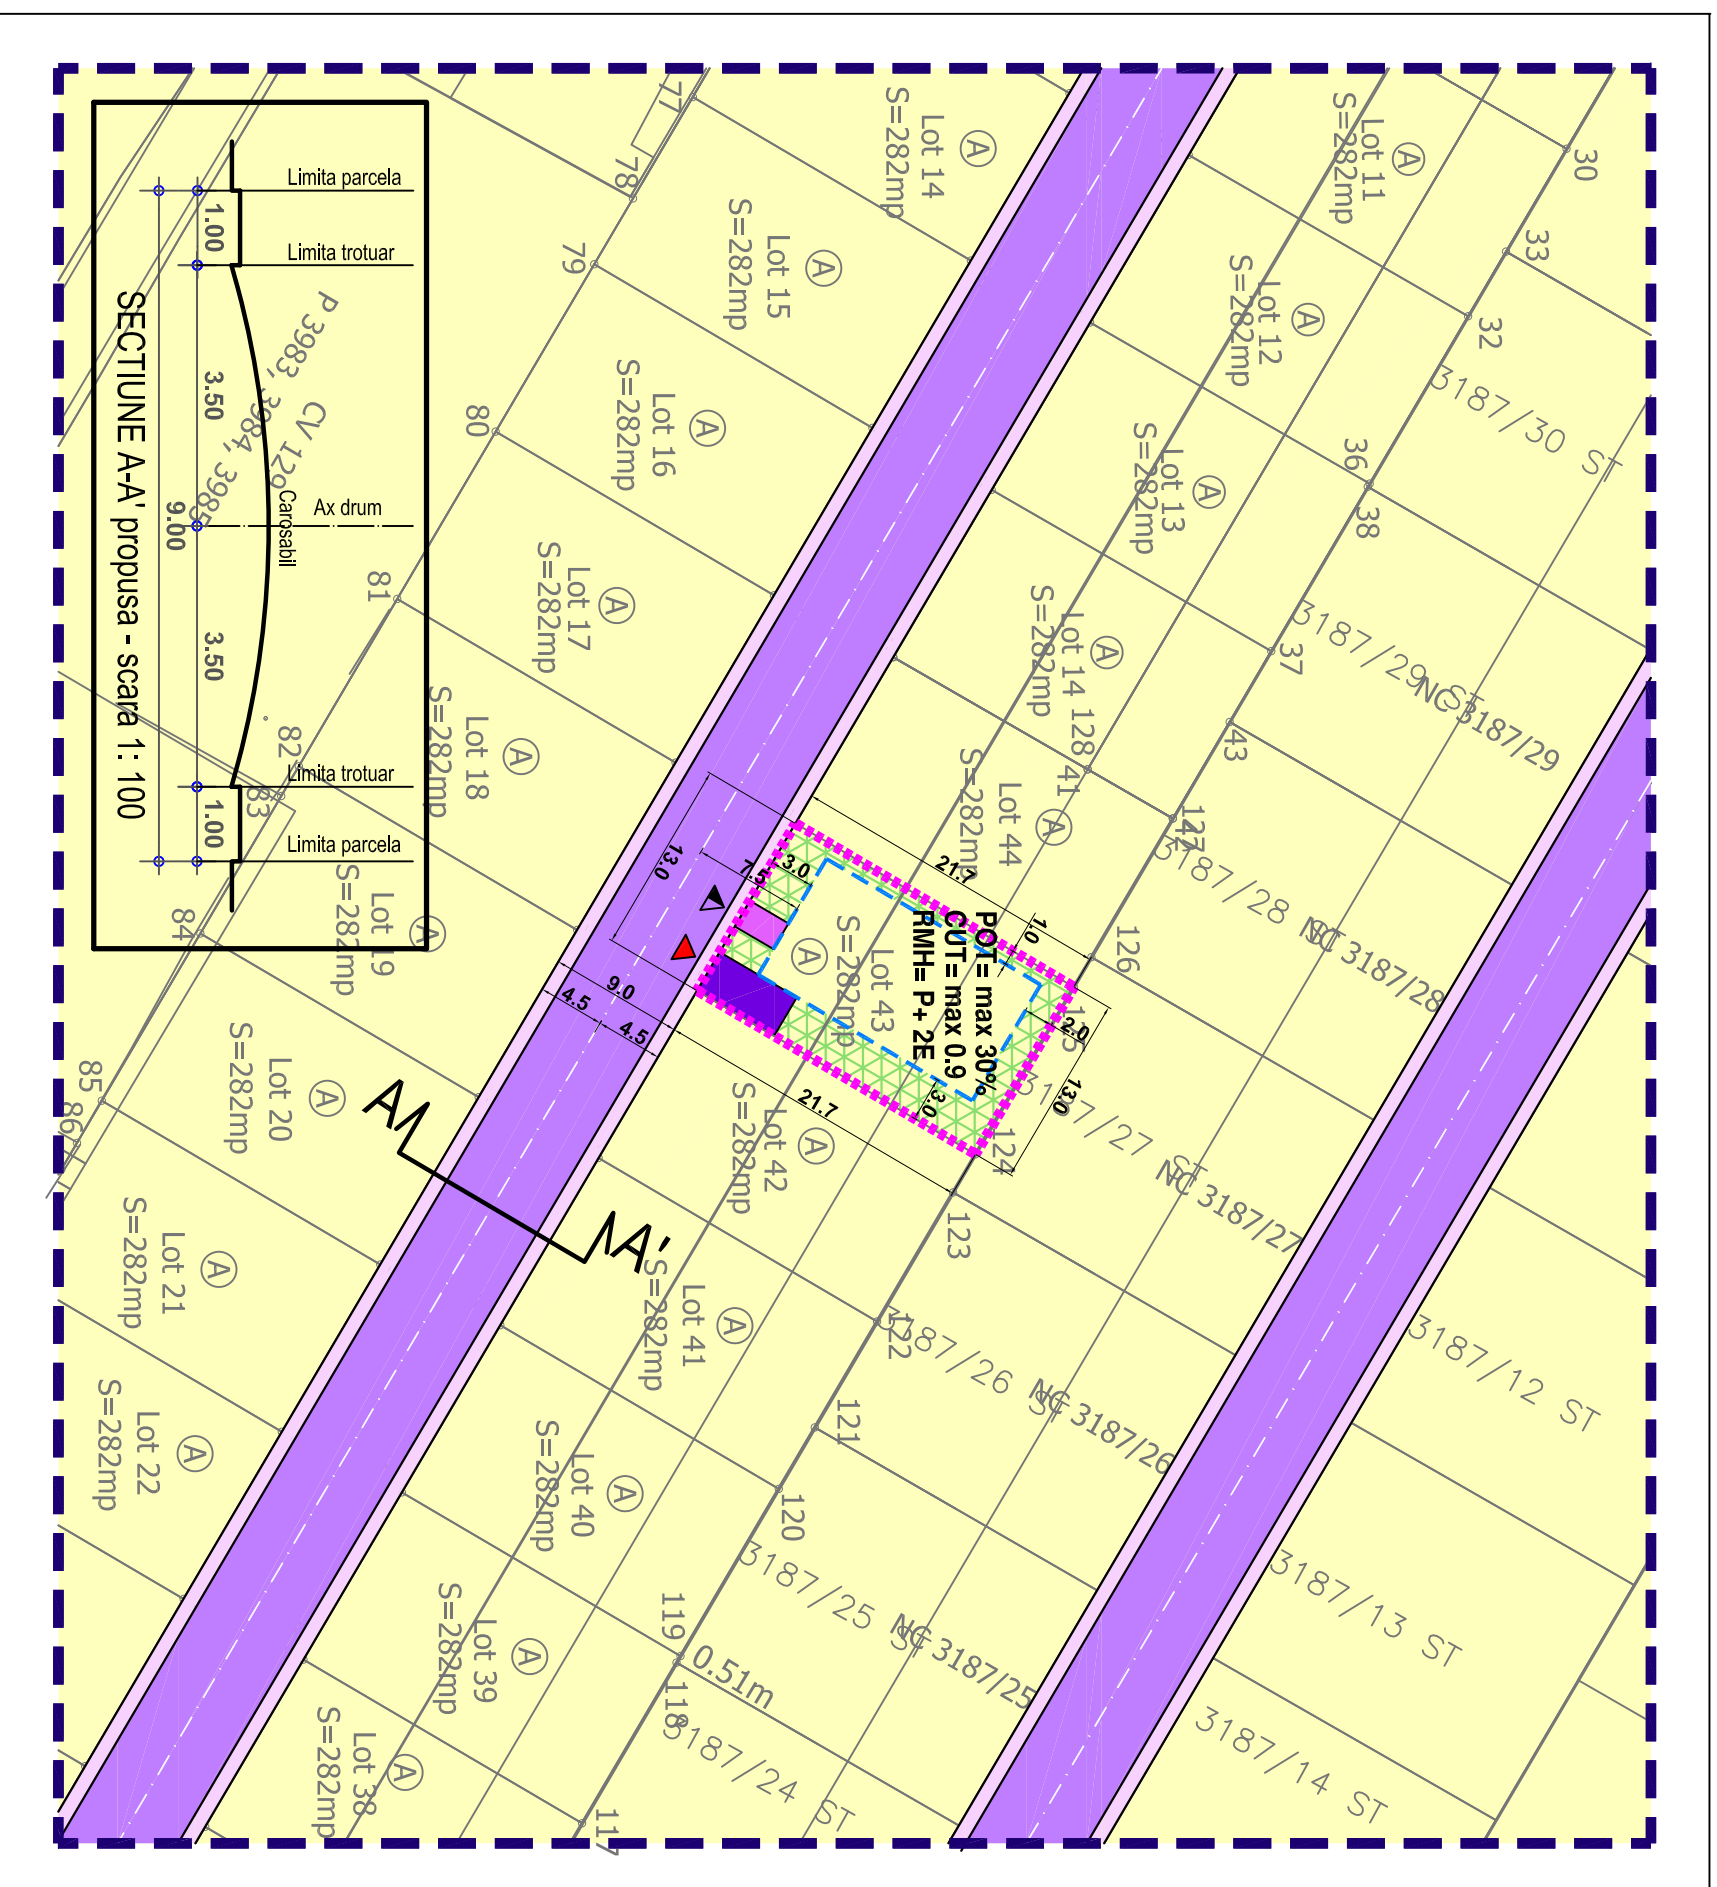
SECTIUNE A-A' propusa - scara 1: 100

Limita parcela
Limita trotuar
Ax drum
Carosabil
Limita trotuar
Limita parcela
1.00
3.50
9.00
3.50
1.00

P 3983, 3984, 3985
CV 129

Lot 14 S=282mp A
Lot 15 S=282mp A
Lot 16 S=282mp A
Lot 17 S=282mp A
Lot 18 S=282mp A
Lot 19 S=282mp A
Lot 20 S=282mp A
Lot 21 S=282mp A
Lot 22 S=282mp A
Lot 11 S=282mp A
Lot 12 S=282mp A
Lot 13 S=282mp A
Lot 14 128 S=282mp A
Lot 44 S=282mp A
Lot 43 S=282mp A
Lot 42 S=282mp A
Lot 41 S=282mp A
Lot 40 S=282mp A
Lot 39 S=282mp A
Lot 38 S=282mp A

77
78
79
80
81
82
83
84
85
86
30
33
32
36
38
37
43
41
127
126
125
124
123
122
121
120
119
118
117

3187/30 ST
3187/29 ST
NC 3187/29
3187/28 ST
NC 3187/28
3187/27 ST
NC 3187/27
3187/26 ST
NC 3187/26
3187/25 ST
NC 3187/25
3187/24 ST
3187/12 ST
3187/13 ST
3187/14 ST

POT= max 30%
CUT= max 0.9
RMH= P+ 2E

13.0
7.5
3.0
21.7
1.0
2.0
13.0
3.0
21.7
9.0
4.5
4.5
0.51m

A
A'